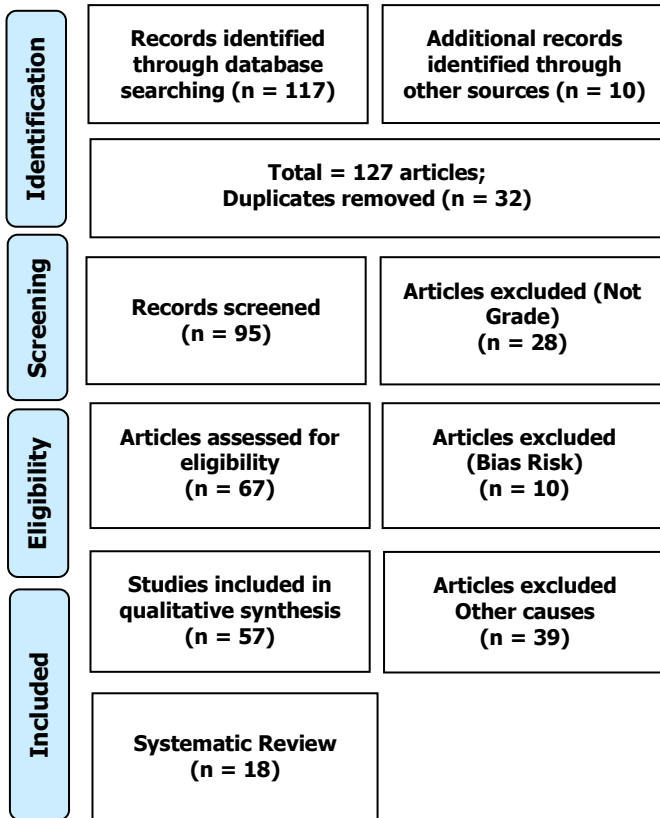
Identification

Records identified through database searching (n = 117)

Additional records identified through other sources (n = 10)

Total = 127 articles; Duplicates removed (n = 32)

Screening

Records screened (n = 95)

Articles excluded (Not Grade) (n = 28)

Eligibility

Articles assessed for eligibility (n = 67)

Articles excluded (Bias Risk) (n = 10)

Included

Studies included in qualitative synthesis (n = 57)

Articles excluded Other causes (n = 39)

Systematic Review (n = 18)